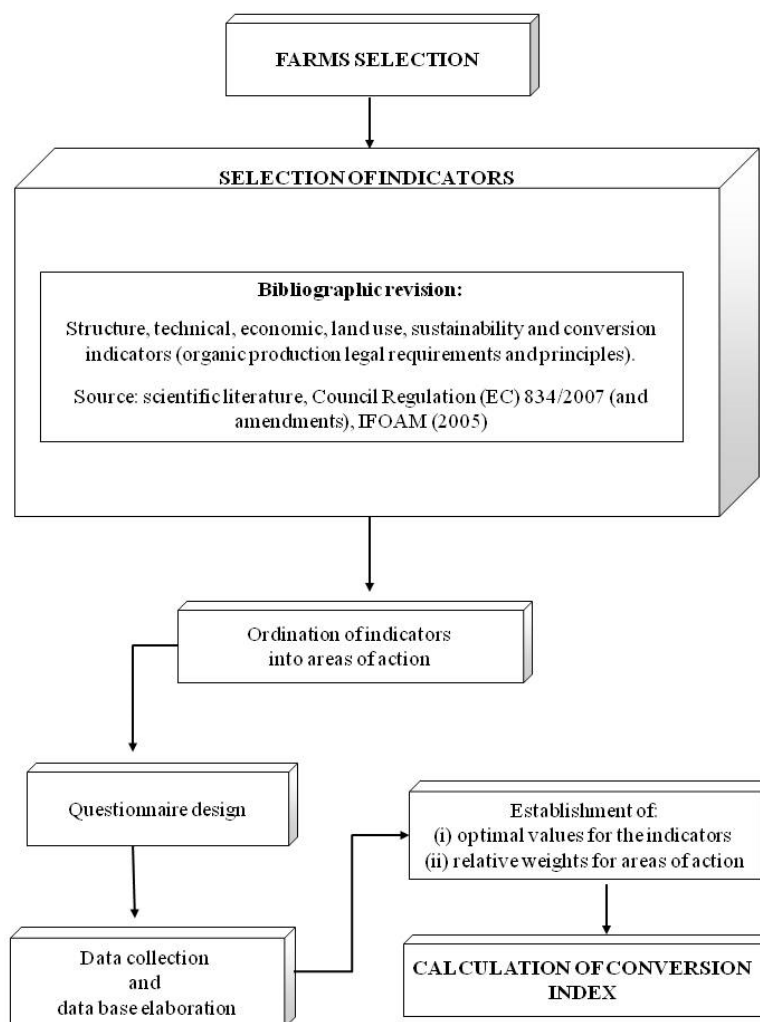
FARMS SELECTION

SELECTION OF INDICATORS

Bibliographic revision:

Structure, technical, economic, land use, sustainability and conversion indicators (organic production legal requirements and principles).

Source: scientific literature, Council Regulation (EC) 834/2007 (and amendments), IFOAM (2005)

Ordination of indicators into areas of action

Questionnaire design

Data collection and data base elaboration

Establishment of: (i) optimal values for the indicators (ii) relative weights for areas of action

CALCULATION OF CONVERSION INDEX